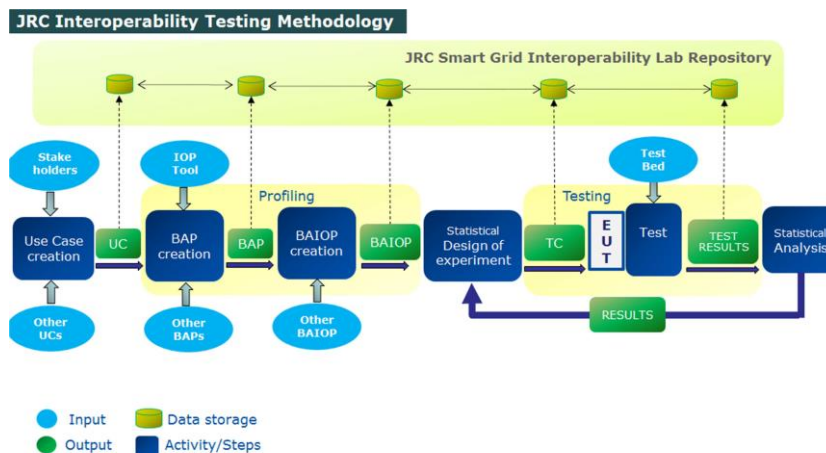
JRC Interoperability Testing Methodology

JRC Smart Grid Interoperability Lab Repository

Stake holders

Use Case creation

Other UCs

UC

IOP Tool

Profiling

BAP creation

Other BAPs

BAP

BAIOP creation

Other BAIOP

BAIOP

Statistical Design of experiment

Testing

TC

E U T

Test Bed

Test

TEST RESULTS

Statistical Analysis

RESULTS

Input

Output

Data storage

Activity/Steps